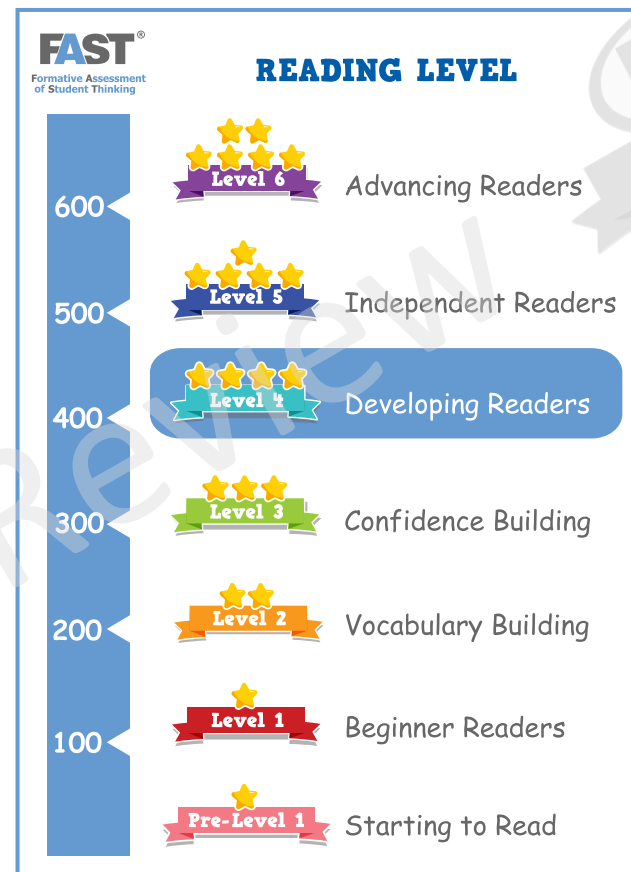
FAST®
Formative Assessment of Student Thinking

READING LEVEL

600
500
400
300
200
100

Level 6 Advancing Readers

Level 5 Independent Readers

Level 4 Developing Readers

Level 3 Confidence Building

Level 2 Vocabulary Building

Level 1 Beginner Readers

Pre-Level 1 Starting to Read

Review